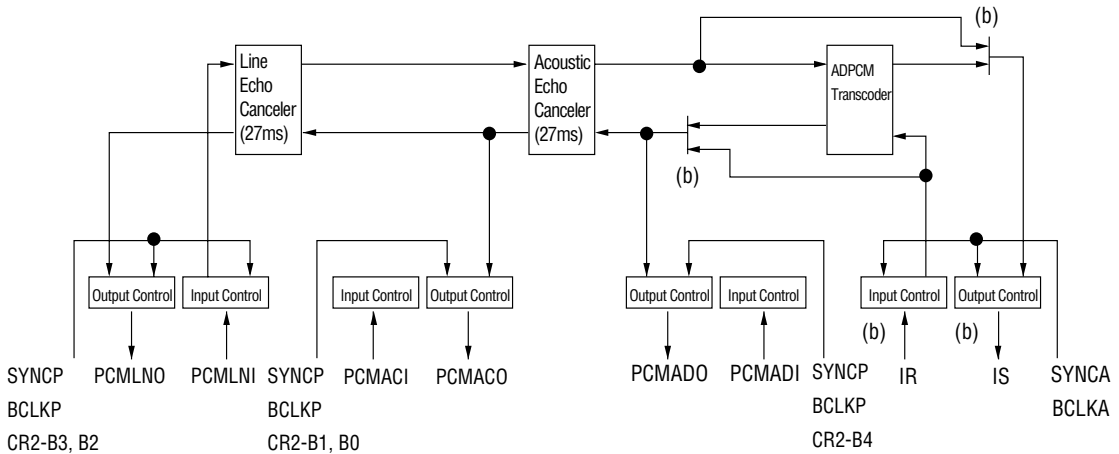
(b)

Line Echo Canceler (27ms)

Acoustic Echo Canceler (27ms)

ADPCM Transcoder

(b)

Output Control

Input Control

Input Control

Output Control

Output Control

Input Control

Input Control

Output Control

(b)

(b)

SYNCP BCLKP CR2-B3, B2

PCMLNO

PCMLNI

SYNCP BCLKP CR2-B1, B0

PCMACI

PCMACO

PCMADO

PCMADI

SYNCP BCLKP CR2-B4

IR

IS

SYNCA BCLKA